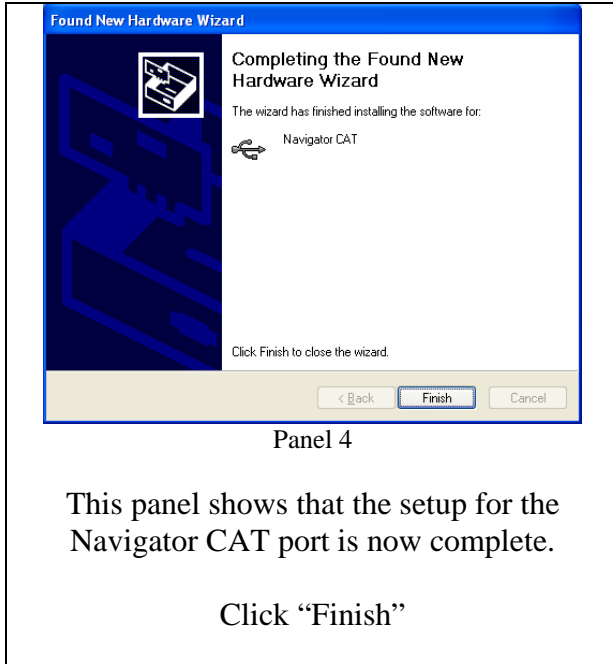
Found New Hardware Wizard

Completing the Found New Hardware Wizard

The wizard has finished installing the software for:

Navigator CAT

Click Finish to close the wizard.

< Back
Finish
Cancel

Panel 4

This panel shows that the setup for the Navigator CAT port is now complete.

Click “Finish”